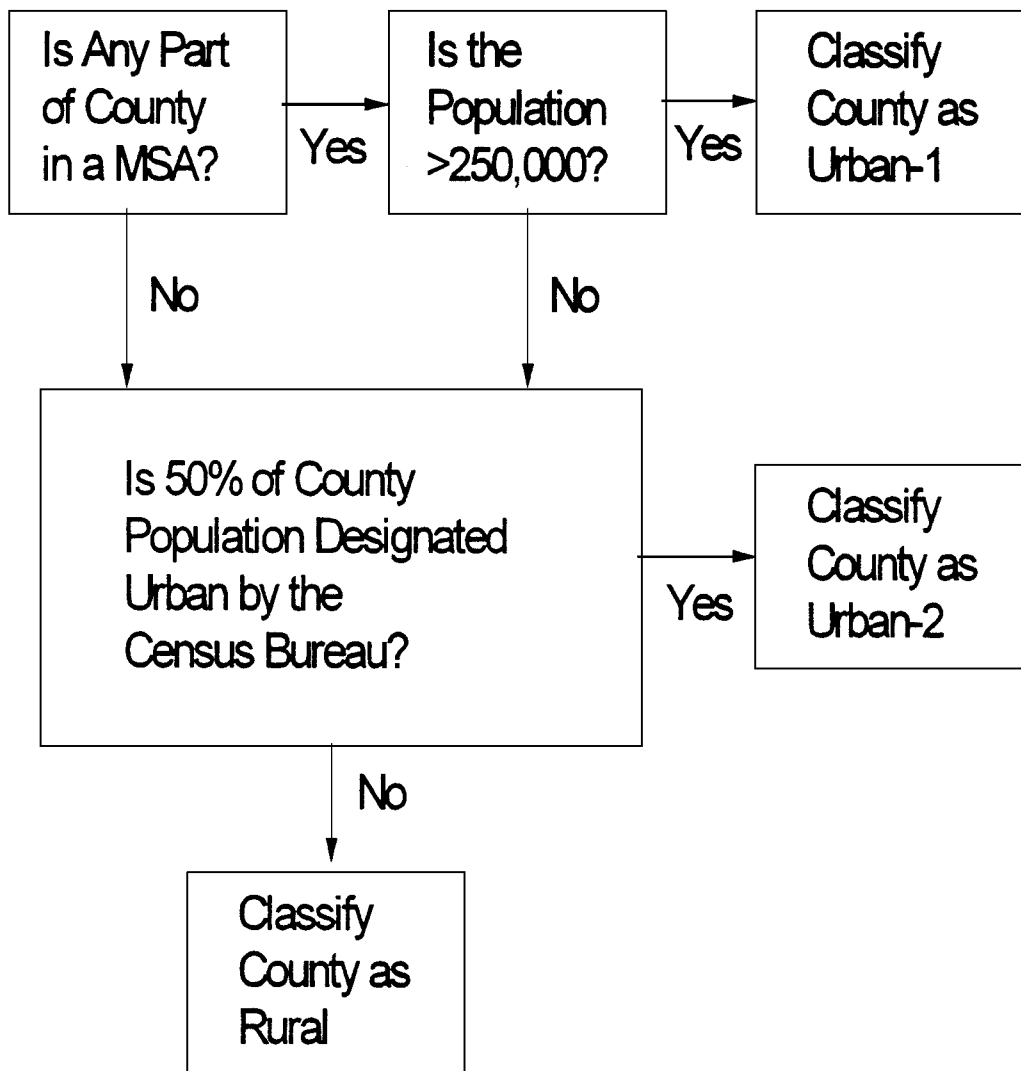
Is Any Part of County in a MSA?

Yes

Is the Population >250,000?

Yes

Classify County as Urban-1

No

No

Is 50% of County Population Designated Urban by the Census Bureau?

Yes

Classify County as Urban-2

No

Classify County as Rural